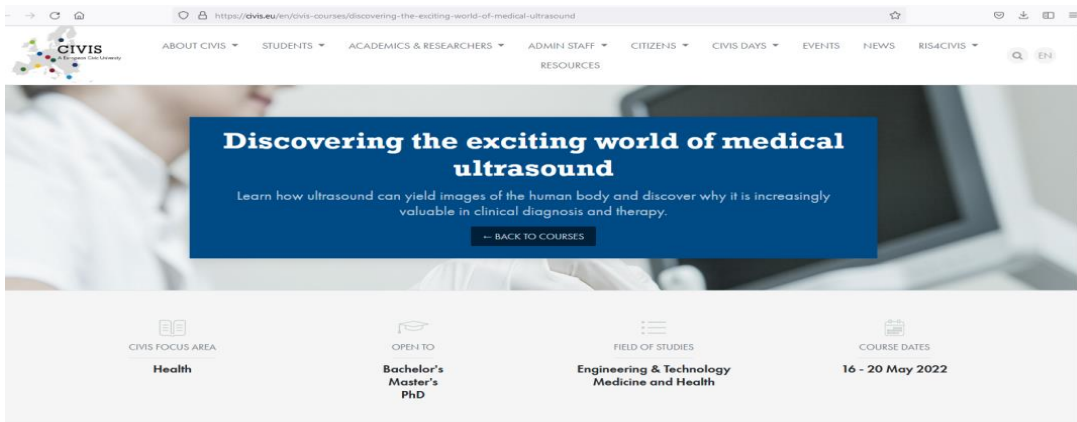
https://civis.eu/en/civis-courses/discovering-the-exciting-world-of-medical-ultrasound

CIVIS
A European Civic University

ABOUT CIVIS ▾ STUDENTS ▾ ACADEMICS & RESEARCHERS ▾ ADMIN STAFF ▾ CITIZENS ▾ CIVIS DAYS ▾ EVENTS NEWS RIS4CIVIS ▾ RESOURCES

EN

Discovering the exciting world of medical ultrasound

Learn how ultrasound can yield images of the human body and discover why it is increasingly valuable in clinical diagnosis and therapy.

← BACK TO COURSES

CIVIS FOCUS AREA
Health

OPEN TO
Bachelor's
Master's
PhD

FIELD OF STUDIES
Engineering & Technology
Medicine and Health

COURSE DATES
16 - 20 May 2022